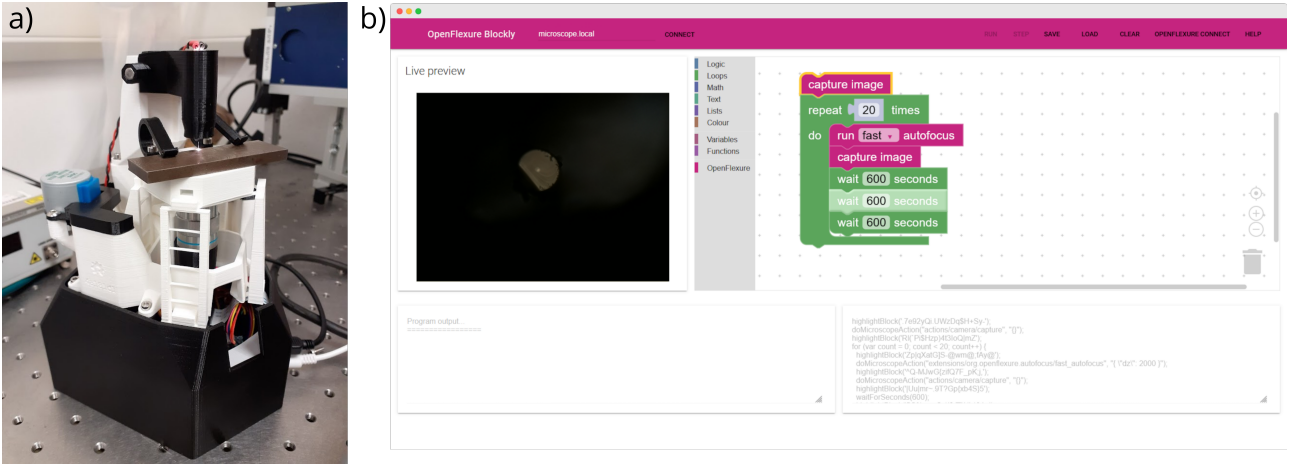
a)

b)

OpenFlexure Blockly microscope.local CONNECT

RUN STEP SAVE LOAD CLEAR OPENFLEXURE CONNECT HELP

Live preview

Logic
Loops
Math
Text
Lists
Colour
Variables
Functions
OpenFlexure

capture image
repeat 20 times
do run fast autofocus
capture image
wait 600 seconds
wait 600 seconds
wait 600 seconds

Program output:
==================

highlightBlock("7e8|2yQ.UWzDq$H+Sy-");
doMicroscopeAction("actions/camera/capture", "{}");
highlightBlock("Ri(`Pl$Hzp)4DloQjmZ");
for (var count = 0; count < 20; count++) {
highlightBlock("Zplq]XalGjS-@wm@]:Myj@");
doMicroscopeAction("extensions/org.openflexure.autofocus/fast_autofocus", "{ \"dz\": 2000 }");
highlightBlock("^Q-MJwG|zifQ7F_pK,j");
doMicroscopeAction("actions/camera/capture", "{}");
highlightBlock("lUuimr~9T?Gp{ib4S|5");
waitForSeconds(600);